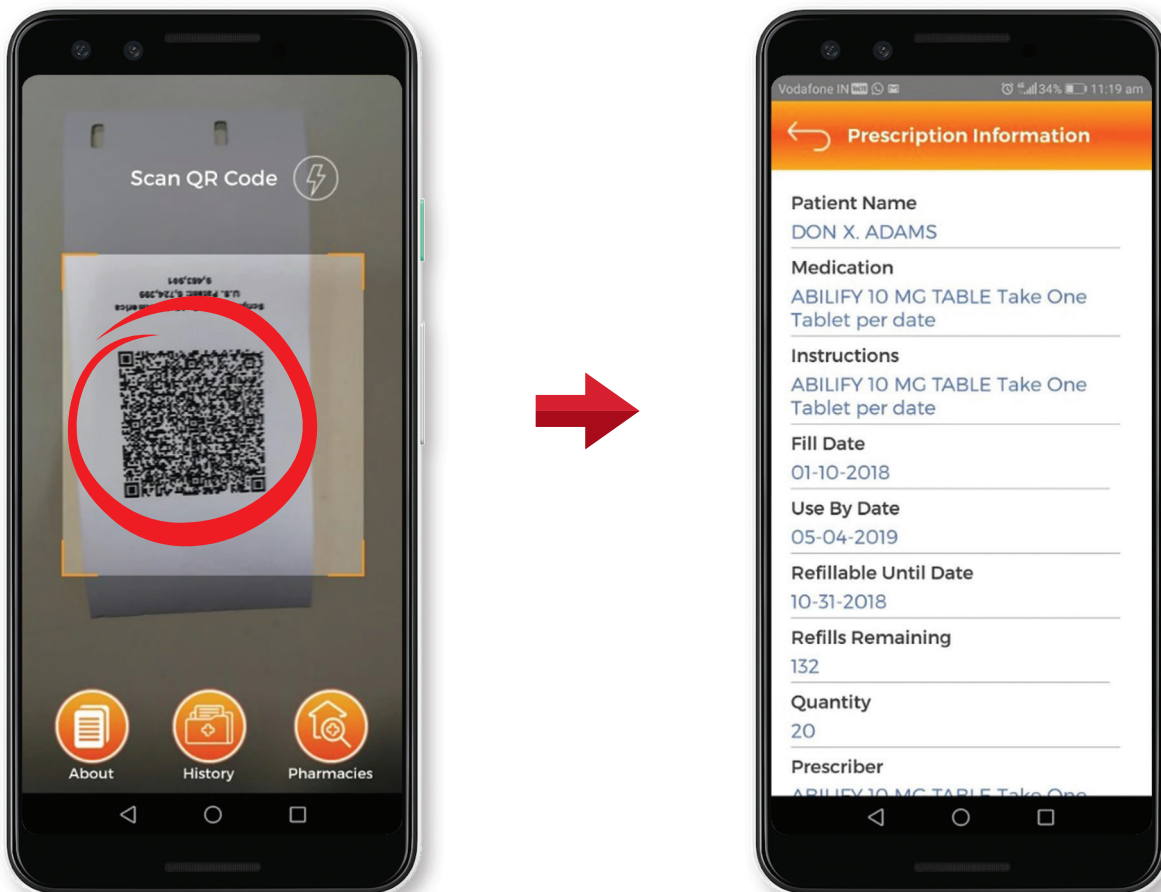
Scan QR Code

About
History
Pharmacies

Vodafone IN
34% 11:19 am

Prescription Information

Patient Name
DON X. ADAMS

Medication
ABILIFY 10 MG TABLE Take One Tablet per date

Instructions
ABILIFY 10 MG TABLE Take One Tablet per date

Fill Date
01-10-2018

Use By Date
05-04-2019

Refillable Until Date
10-31-2018

Refills Remaining
132

Quantity
20

Prescriber
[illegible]